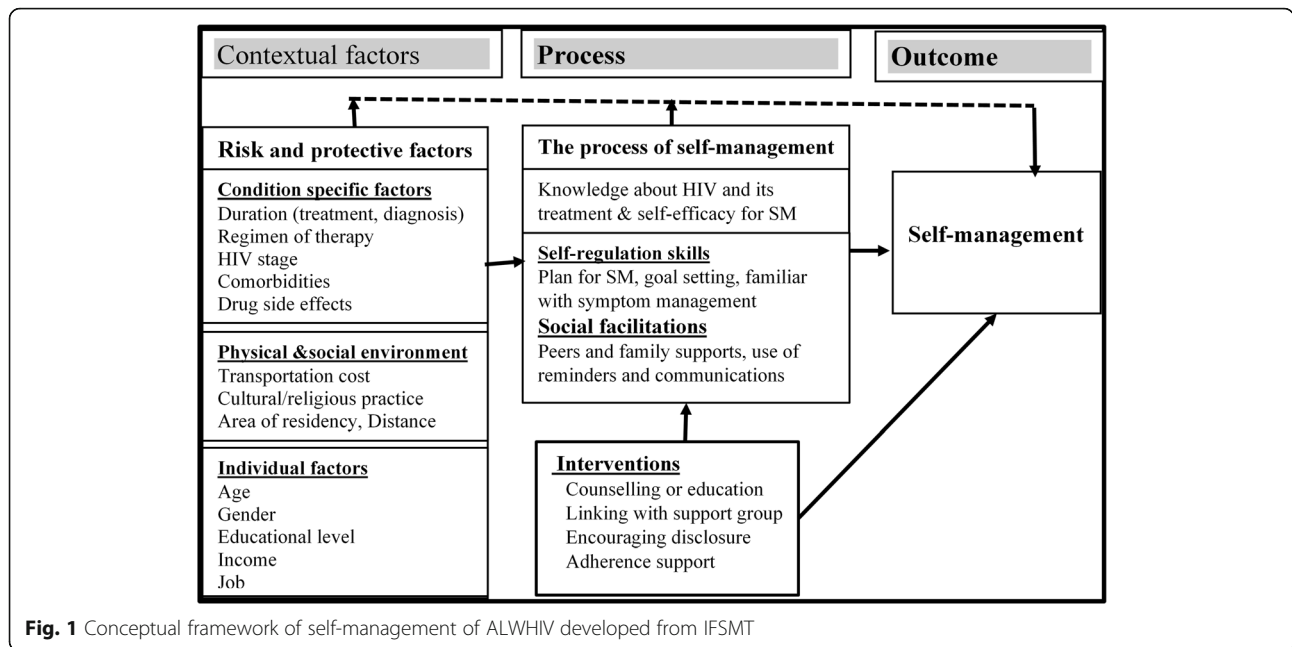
Contextual factors

Process

Outcome

Risk and protective factors

Condition specific factors
Duration (treatment, diagnosis)
Regimen of therapy
HIV stage
Comorbidities
Drug side effects

Physical &social environment
Transportation cost
Cultural/religious practice
Area of residency, Distance

Individual factors
Age
Gender
Educational level
Income
Job

The process of self-management

Knowledge about HIV and its treatment & self-efficacy for SM

Self-regulation skills
Plan for SM, goal setting, familiar with symptom management

Social facilitations
Peers and family supports, use of reminders and communications

Interventions
Counselling or education
Linking with support group
Encouraging disclosure
Adherence support

Self-management

Fig. 1 Conceptual framework of self-management of ALWHIV developed from IFSMT